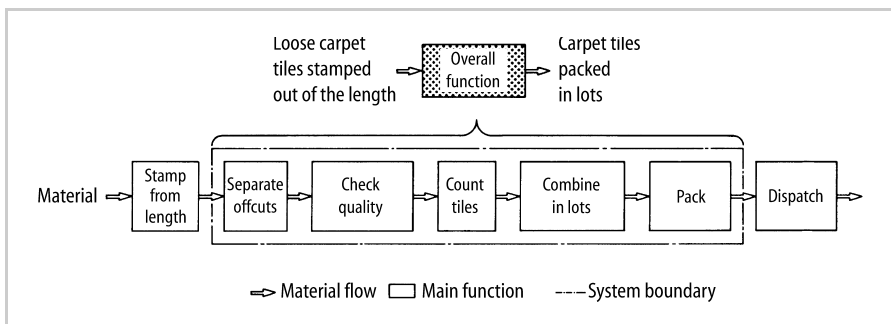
Loose carpet tiles stamped out of the length

Overall function

Carpet tiles packed in lots

Material

Stamp from length

Separate offcuts

Check quality

Count tiles

Combine in lots

Pack

Dispatch

Material flow Main function System boundary